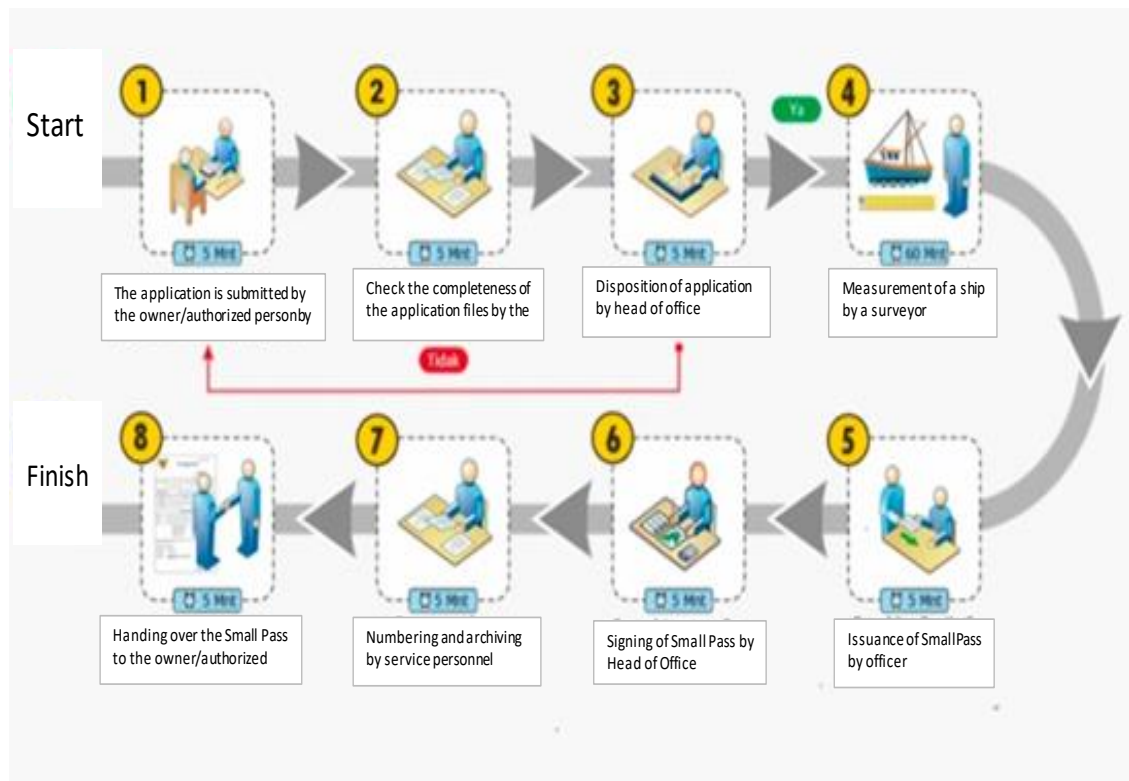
Start

1

5 Mnt

The application is submitted by the owner/authorized personby

2

5 Mnt

Check the completeness of the application files by the

3

5 Mnt

Disposition of application by head of office

Ya

4

60 Mnt

Measurement of a ship by a surveyor

Tidak

Finish

8

5 Mnt

Handing over the Small Pass to the owner/authorized

7

5 Mnt

Numbering and archiving by service personnel

6

5 Mnt

Signing of Small Pass by Head of Office

5

5 Mnt

Issuance of SmallPass by officer